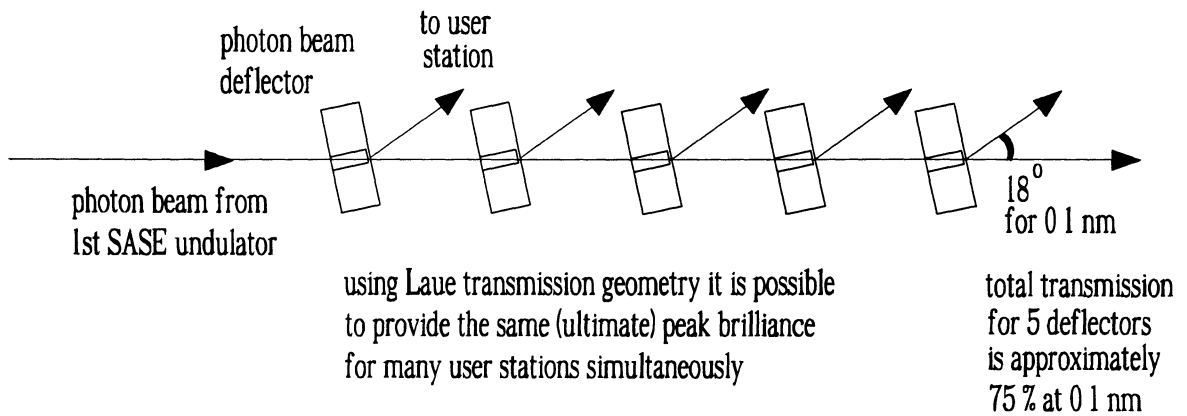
photon beam deflector

to user station

photon beam from 1st SASE undulator

$18^{o}$ for 0 1 nm

using Laue transmission geometry it is possible to provide the same (ultimate) peak brilliance for many user stations simultaneously

total transmission for 5 deflectors is approximately 75 % at 0 1 nm